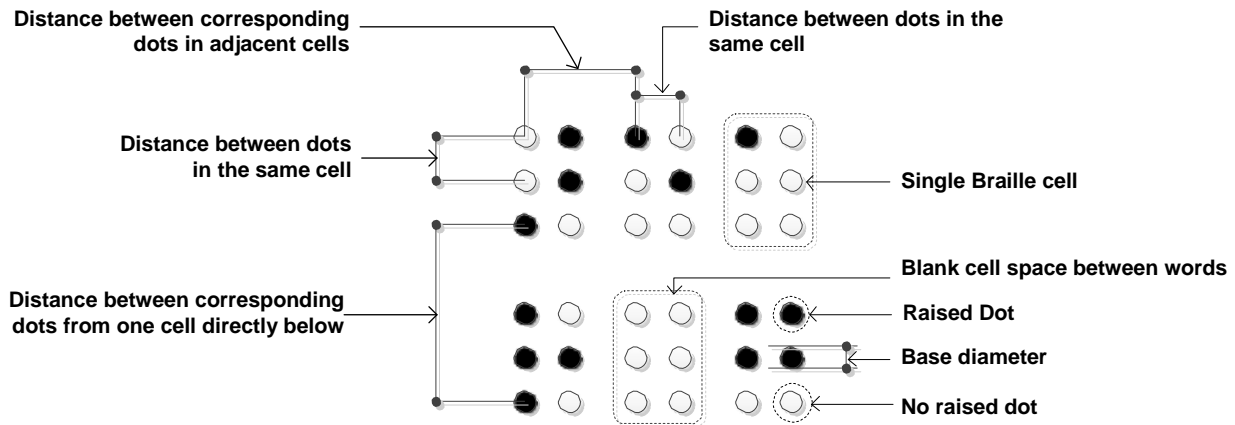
Distance between corresponding dots in adjacent cells

Distance between dots in the same cell

Distance between dots in the same cell

Single Braille cell

Blank cell space between words

Distance between corresponding dots from one cell directly below

Raised Dot

Base diameter

No raised dot